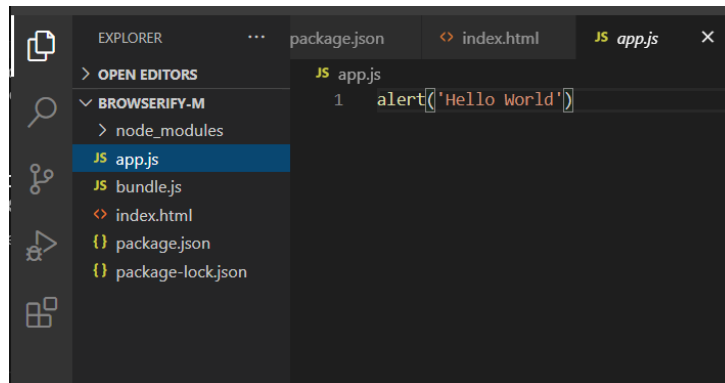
EXPLORER ···
> OPEN EDITORS
∨ BROWSERIFY-M
> node_modules
JS app.js
JS bundle.js
<> index.html
{} package.json
{} package-lock.json

package.json
<> index.html
JS app.js ×

JS app.js
1 alert('Hello World')